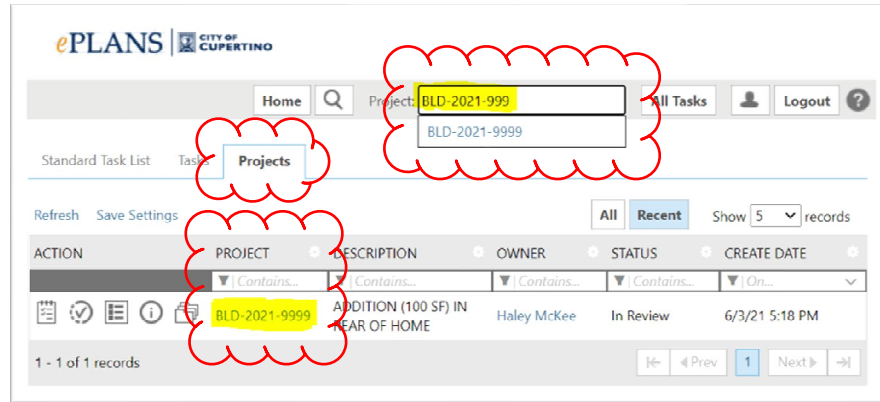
ePLANS | CITY OF CUPERTINO

Home Project: BLD-2021-999 All Tasks Logout ?

BLD-2021-9999

Standard Task List Tasks Projects

Refresh Save Settings All Recent Show 5 records

| ACTION | PROJECT | DESCRIPTION | OWNER | STATUS | CREATE DATE |
|---|---|---|---|---|---|
| | Contains... | Contains... | Contains... | Contains... | On... |
| | BLD-2021-9999 | ADDITION (100 SF) IN REAR OF HOME | Haley McKee | In Review | 6/3/21 5:18 PM |

1 - 1 of 1 records Prev 1 Next